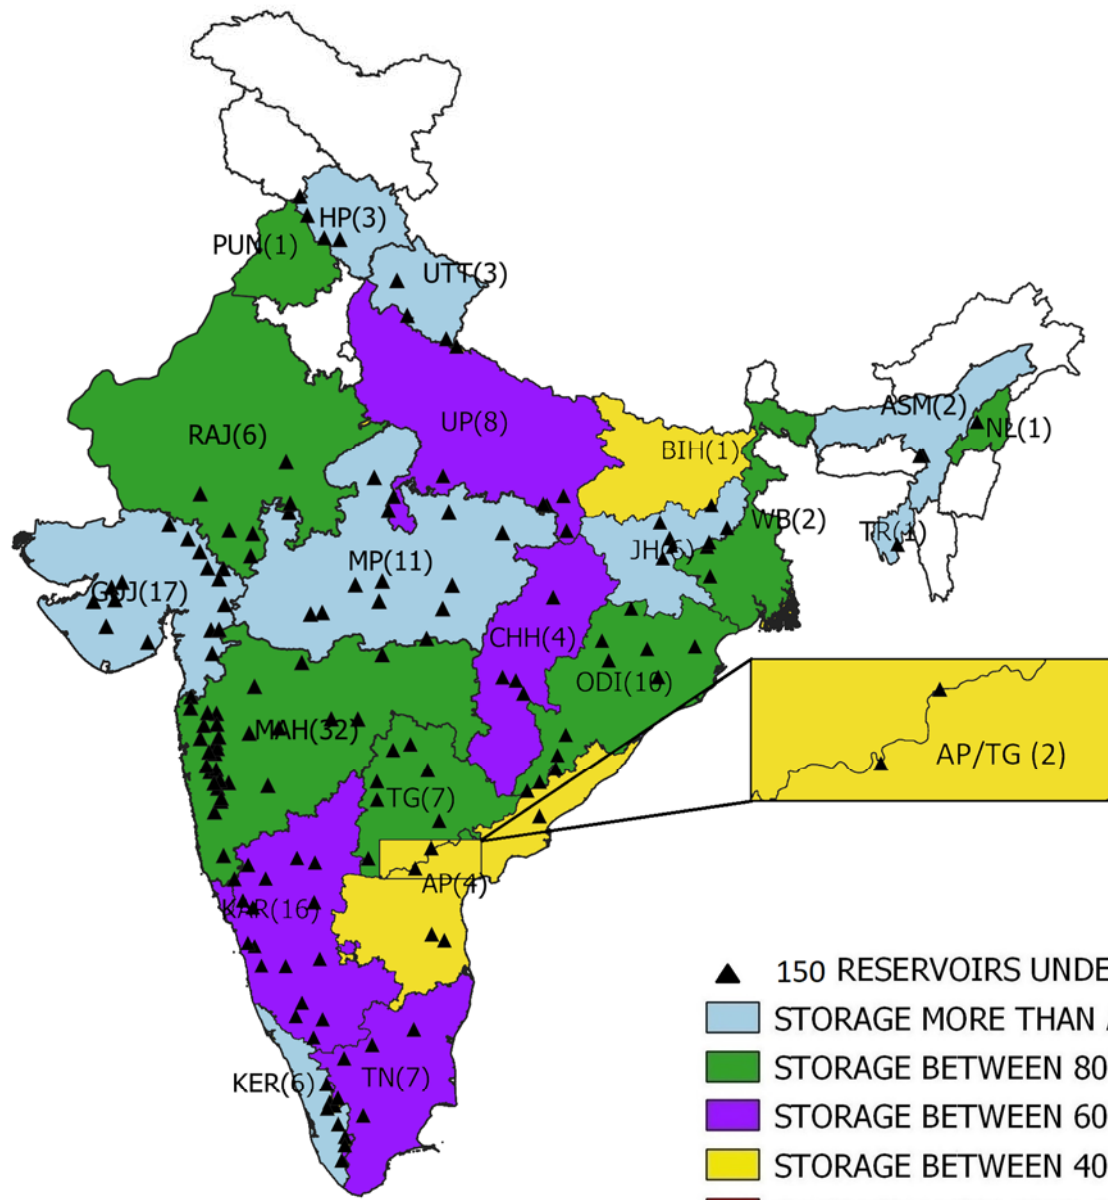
HP(3)
PUN(1)
UTT(3)
RAJ(6)
UP(8)
ASM(2)
NL(1)
BIH(1)
WB(2)
TR(1)
JH(5)
MP(11)
GUJ(17)
CHH(4)
ODI(10)
MAH(32)
AP/TG (2)
TG(7)
AP(4)
KAR(16)
KER(6)
TN(7)

150 RESERVOIRS UNDE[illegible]
STORAGE MORE THAN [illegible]
STORAGE BETWEEN 80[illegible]
STORAGE BETWEEN 60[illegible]
STORAGE BETWEEN 40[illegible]